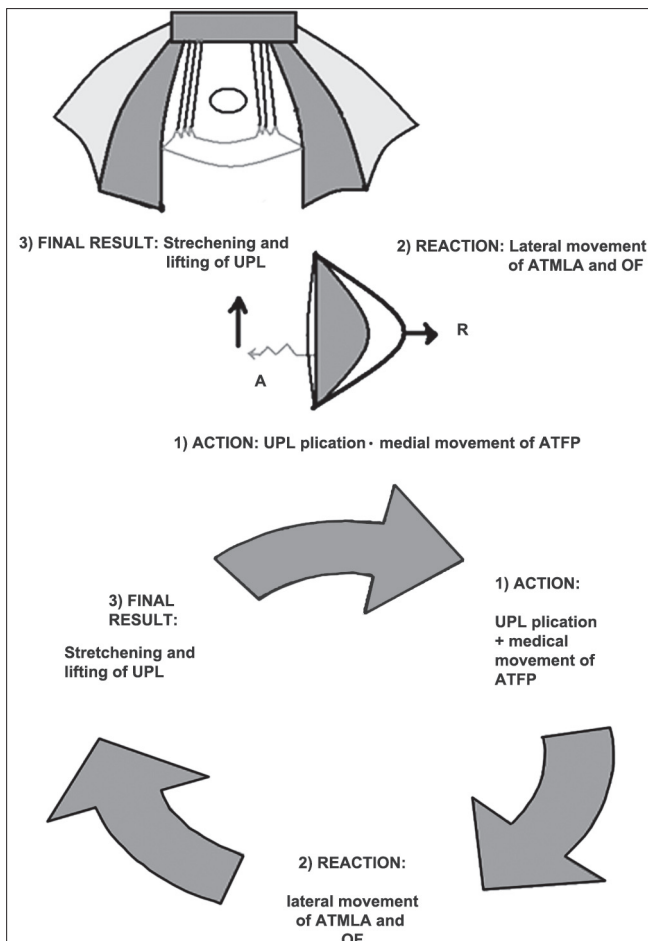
3) FINAL RESULT: Strechening and lifting of UPL

2) REACTION: Lateral movement of ATMLA and OF

R

A

1) ACTION: UPL plication · medial movement of ATFP

3) FINAL RESULT:

Stretchening and lifting of UPL

1) ACTION:

UPL plication + medical movement of ATFP

2) REACTION:

lateral movement of ATMLA and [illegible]